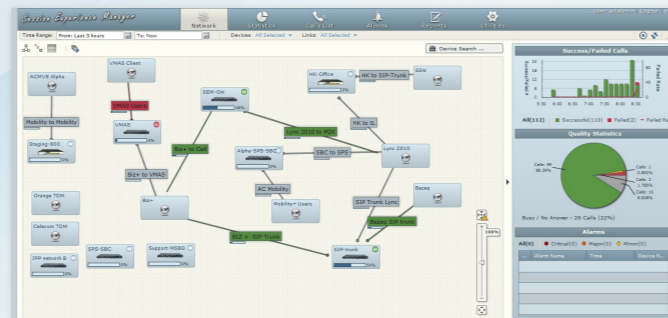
Session Experience Manager

Network

Statistics

Calls Det...

Alarms

Reports

Utilities

User: admin | Logout

Time Range: From: Last 3 hours To: Now

Devices All Selected

Links All Selected

Device Search...

ACMUE Alpha

VMAS Client

SEM-Ole

MK-Office

MK to SIP-Trunk

SSW

VMAS Users

Mobility to Mobility

VMAS

Lync 2010 to MOK

MK to IL

Staging-800

Biz+ to Cell

Alpha-SPS-SBC

SBC to SPS

Lync 2010

Biz+ to VMAS

AC Mobility

Orange TDM

Biz+

Mobility+ Users

Bezeq

SIP Trunk Lync

Celecom TDM

Bezeq SIP trunk

SPS-SBC

Suppom MSBG

Biz+ - SIP Trunk

SIP-trunk

IPP network B

Success/Failed Calls

Success/Failed

Failed Rate

5:30

6:00

6:30

7:00

7:30

8:00

8:30

All(112)

Successful(110)

Failed(2)

Failed Rate

Quality Statistics

Busy / No Answer - 26 Calls (22%)

Alarms

All(0)

Critical(0)

Major(0)

Minor(0)

Alarm Name

Time

Device N...